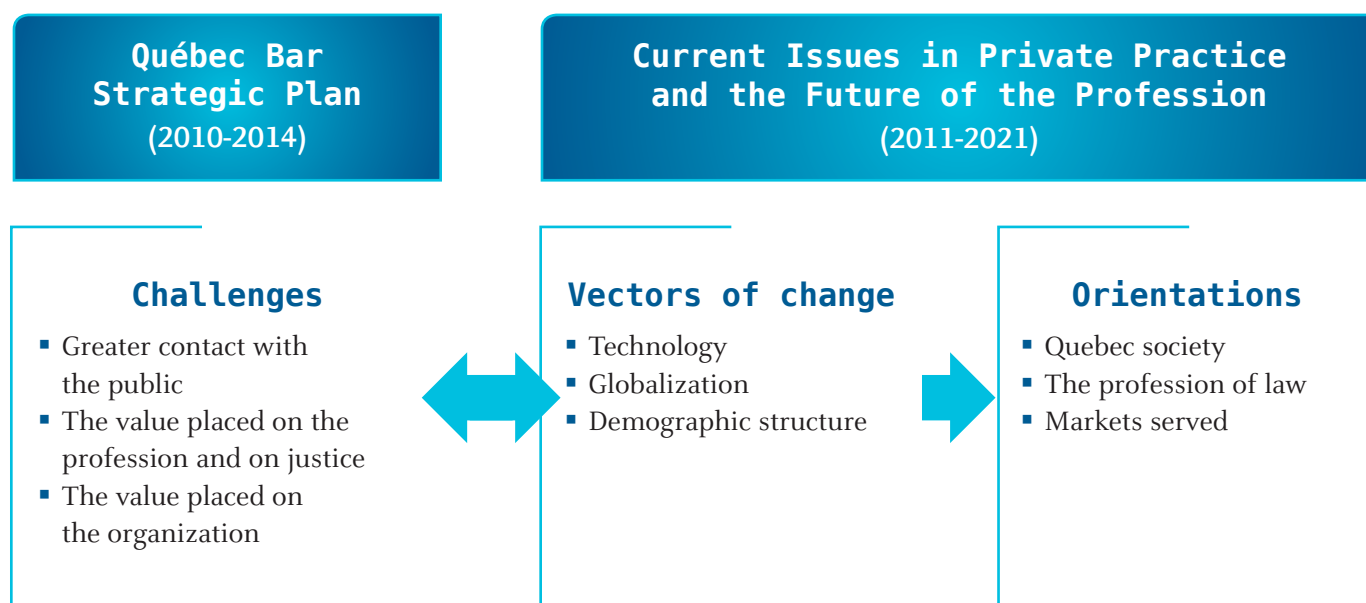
Québec Bar Strategic Plan
(2010-2014)

Current Issues in Private Practice and the Future of the Profession
(2011-2021)

Challenges
- Greater contact with the public
- The value placed on the profession and on justice
- The value placed on the organization

Vectors of change
- Technology
- Globalization
- Demographic structure

Orientations
- Quebec society
- The profession of law
- Markets served